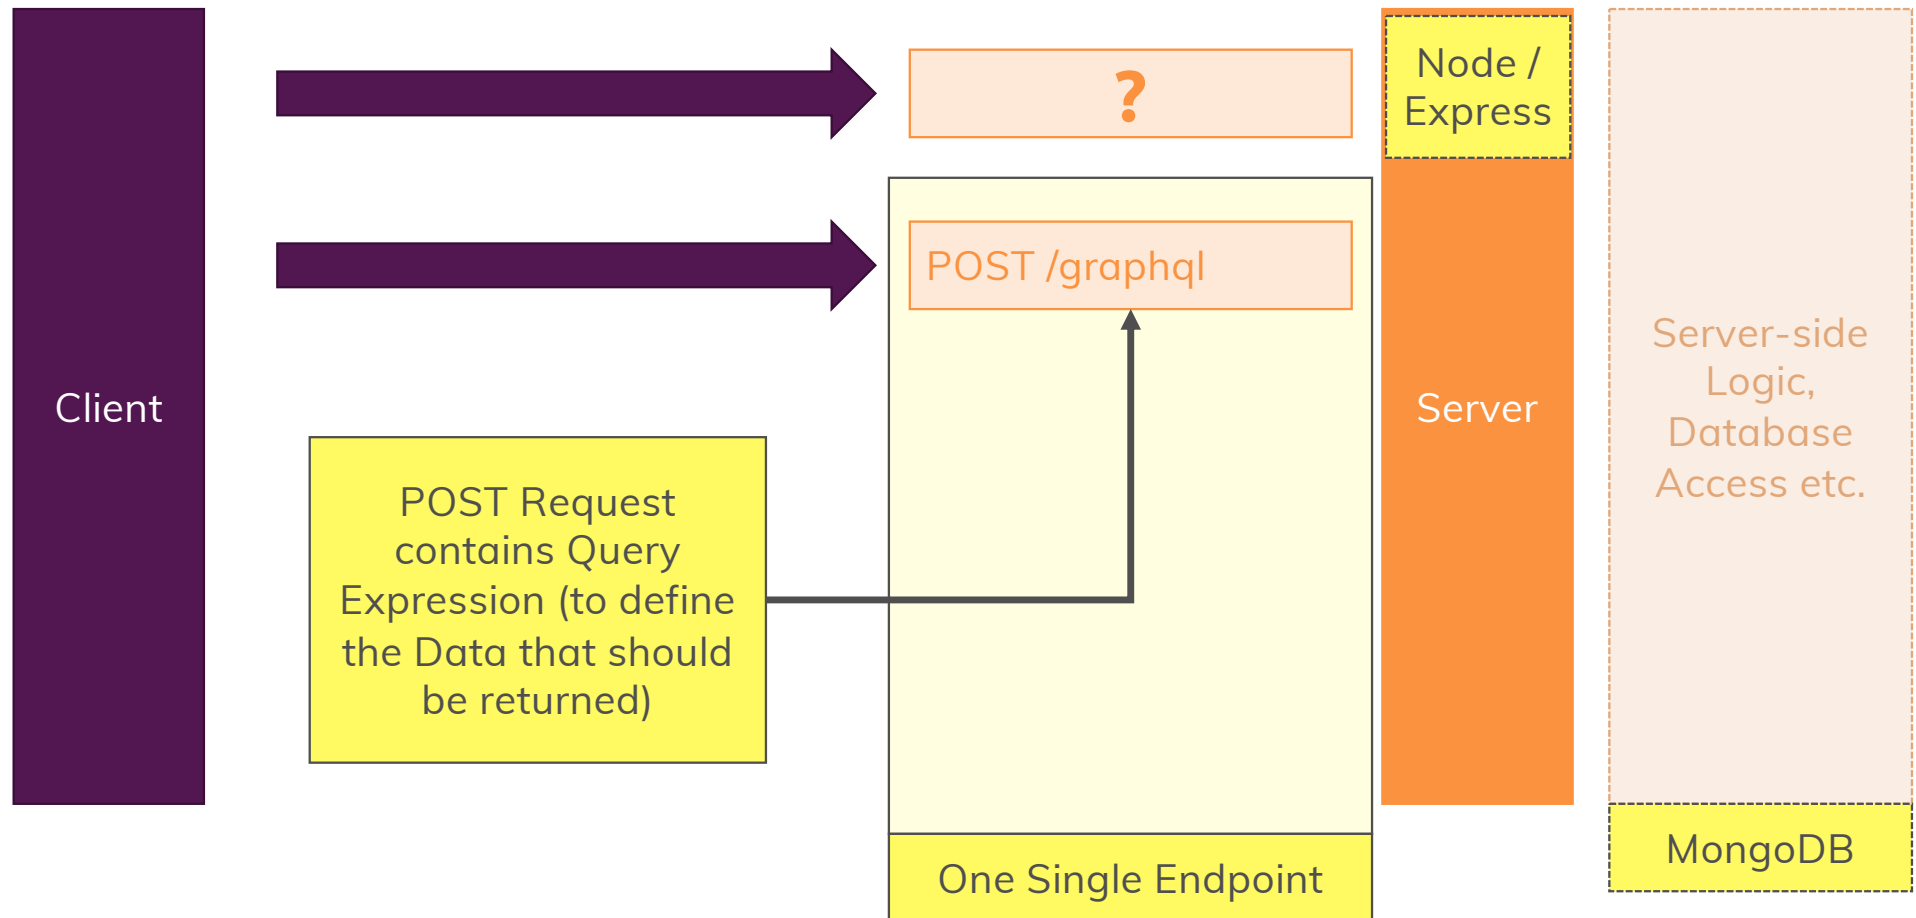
Client

?

POST /graphql

POST Request contains Query Expression (to define the Data that should be returned)

One Single Endpoint

Node / Express

Server

Server-side Logic, Database Access etc.

MongoDB